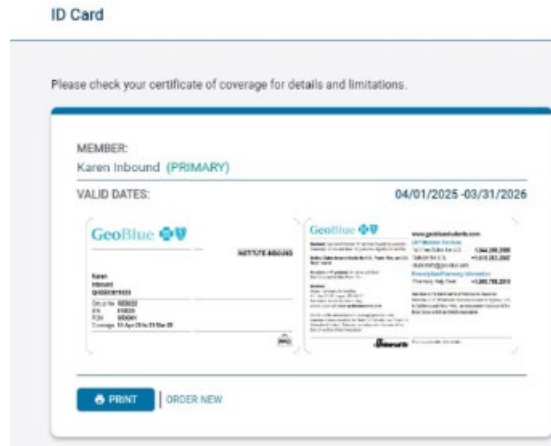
ID Card

Please check your certificate of coverage for details and limitations.

MEMBER:
Karen Inbound (PRIMARY)

VALID DATES: 04/01/2025 -03/31/2026

GeoBlue

INSTITUTE-INBOUND

Karen
Inbound
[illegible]

Group No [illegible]
BIN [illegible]
PCN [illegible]
Coverage: 01-Apr-25 to 31-Mar-26

GeoBlue

www.geobluestudents.com

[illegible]

PRINT | ORDER NEW